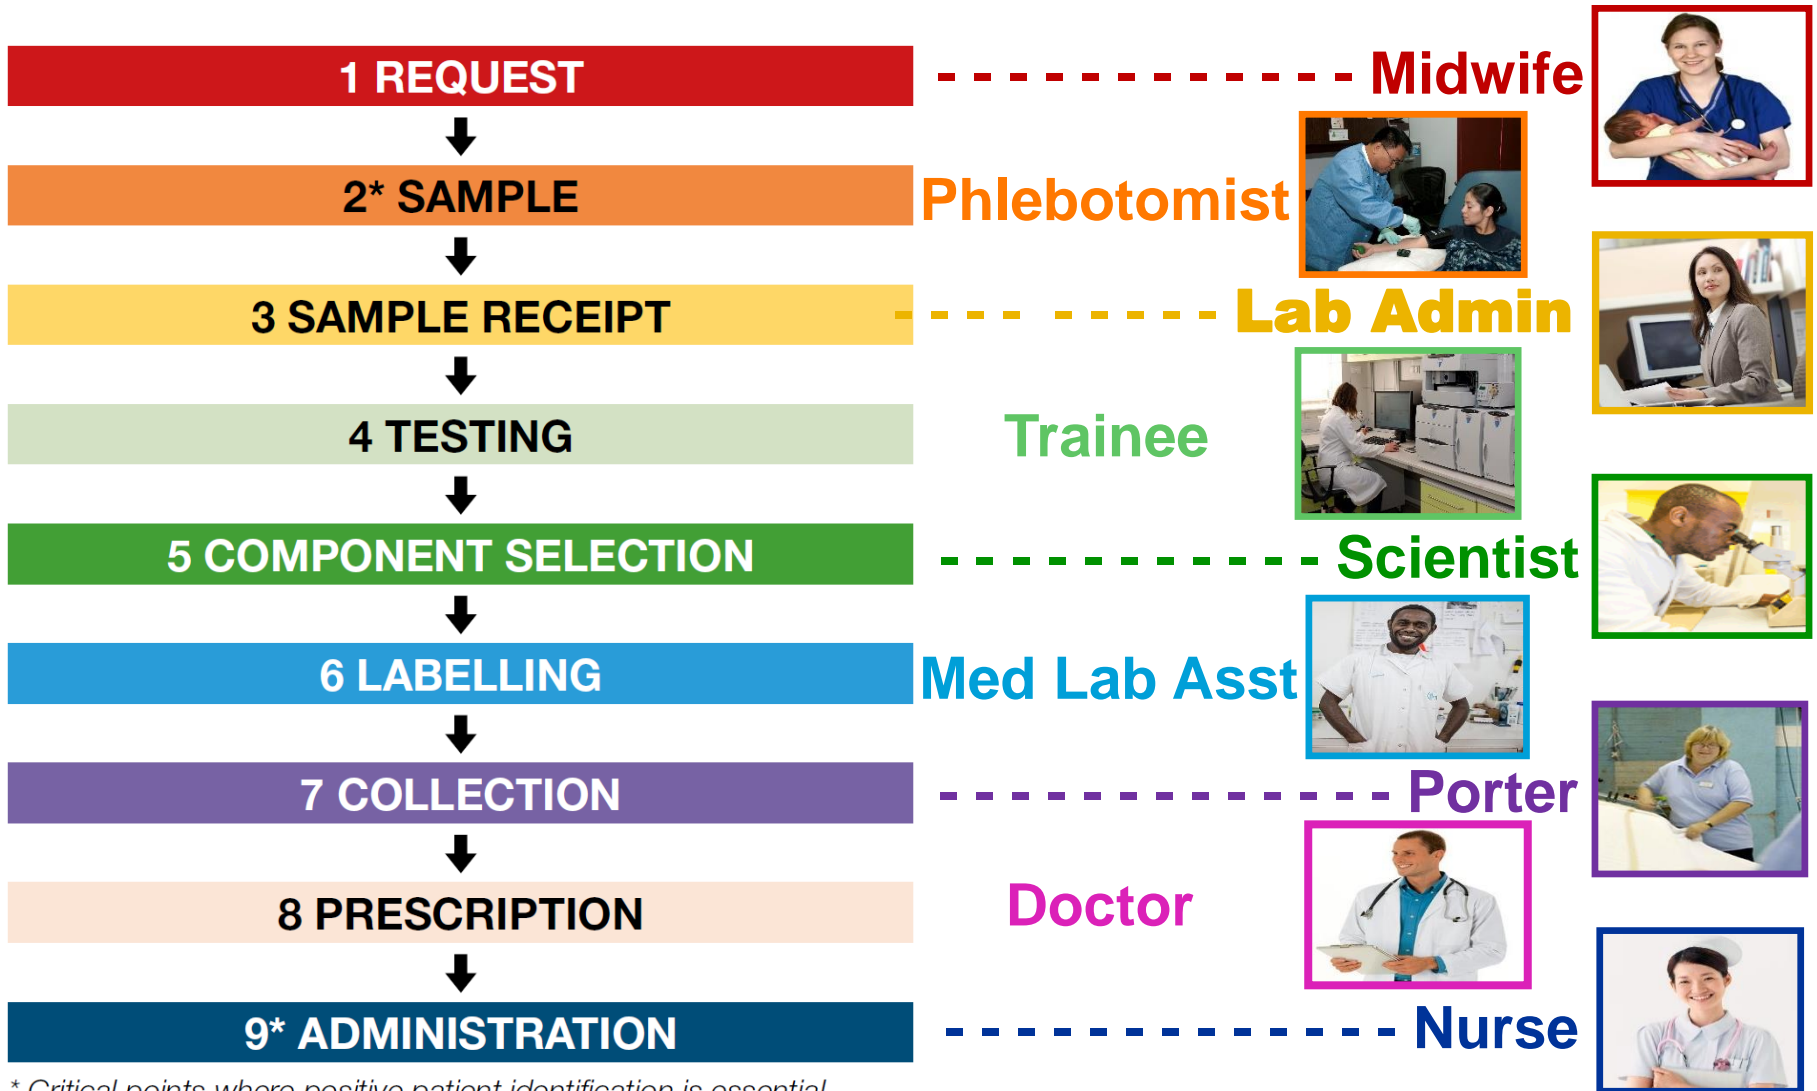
1 REQUEST

2* SAMPLE

3 SAMPLE RECEIPT

4 TESTING

5 COMPONENT SELECTION

6 LABELLING

7 COLLECTION

8 PRESCRIPTION

9* ADMINISTRATION

* Critical points where positive patient identification is essential

Midwife

Phlebotomist

Lab Admin

Trainee

Scientist

Med Lab Asst

Porter

Doctor

Nurse